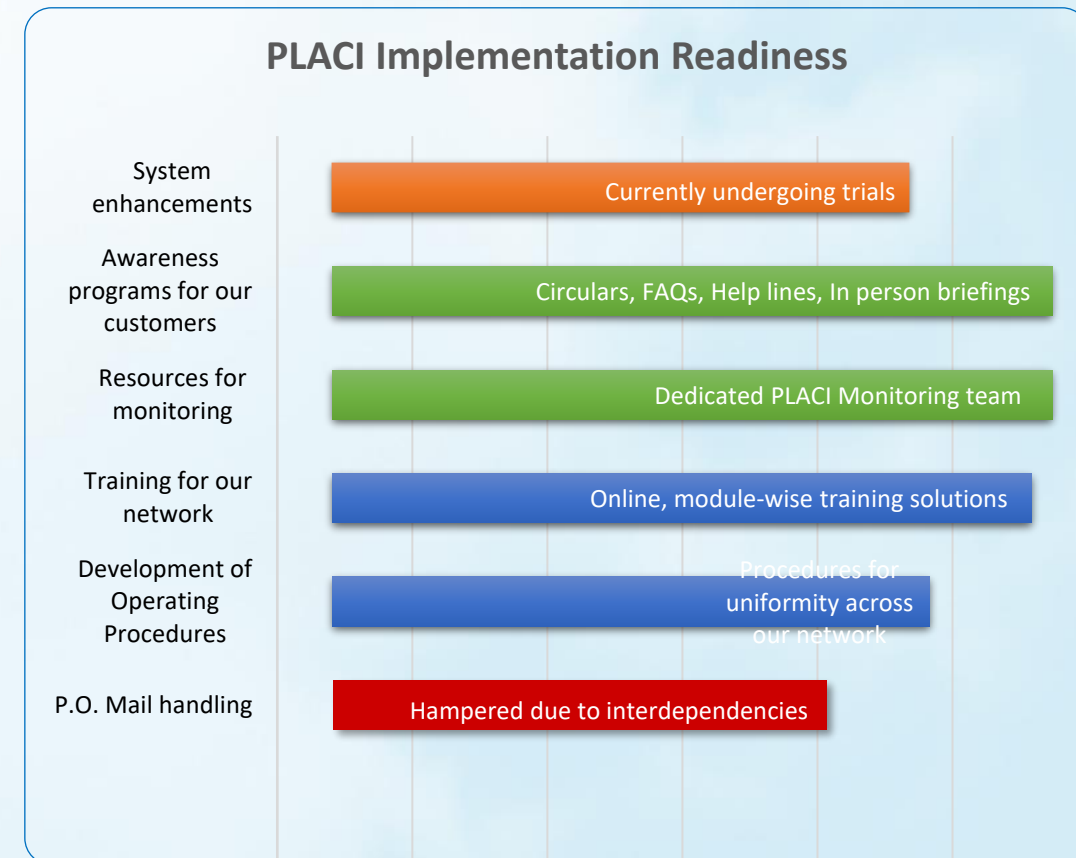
PLACI Implementation Readiness

System enhancements

Currently undergoing trials

Awareness programs for our customers

Circulars, FAQs, Help lines, In person briefings

Resources for monitoring

Dedicated PLACI Monitoring team

Training for our network

Online, module-wise training solutions

Development of Operating Procedures

Procedures for uniformity across our network

P.O. Mail handling

Hampered due to interdependencies